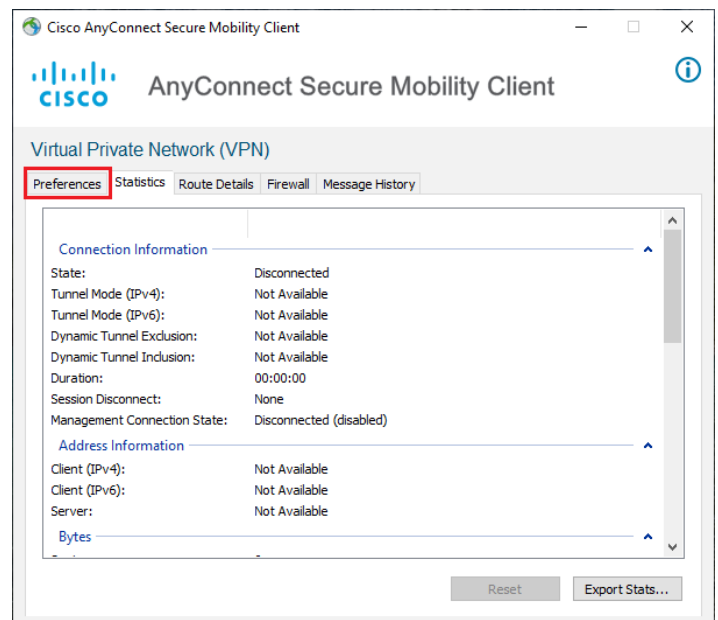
Cisco AnyConnect Secure Mobility Client

cisco AnyConnect Secure Mobility Client

Virtual Private Network (VPN)

Preferences Statistics Route Details Firewall Message History

Connection Information

| | |
|---|---|
| State: | Disconnected |
| Tunnel Mode (IPv4): | Not Available |
| Tunnel Mode (IPv6): | Not Available |
| Dynamic Tunnel Exclusion: | Not Available |
| Dynamic Tunnel Inclusion: | Not Available |
| Duration: | 00:00:00 |
| Session Disconnect: | None |
| Management Connection State: | Disconnected (disabled) |

Address Information

| | |
|---|---|
| Client (IPv4): | Not Available |
| Client (IPv6): | Not Available |
| Server: | Not Available |

Bytes

Reset Export Stats...